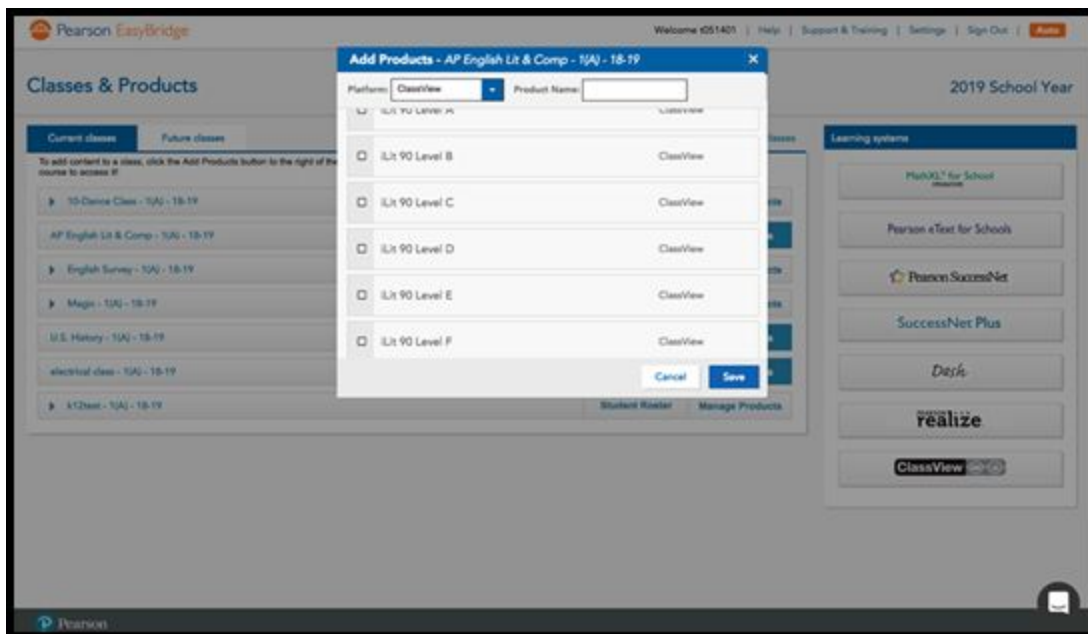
Pearson EasyBridge

Welcome t051401 | Help | Support & Training | Settings | Sign Out | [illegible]

Classes & Products

2019 School Year

Current classes | Future classes

To add content to a class, click the Add Products button to the right of the course to access it!

10-Dance Class - 1(A) - 18-19

AP English Lit & Comp - 1(A) - 18-19

English Survey - 1(A) - 18-19

Magic - 1(A) - 18-19

U.S. History - 1(A) - 18-19

electrical class - 1(A) - 18-19

k12test - 1(A) - 18-19

Student Roster | Manage Products

Learning systems

MathXL for School

Pearson eText for Schools

Pearson SuccessNet

SuccessNet Plus

Dash

realize

ClassView

Add Products - AP English Lit & Comp - 1(A) - 18-19

Platform: ClassView

Product Name:

iLit 90 Level A | ClassView

iLit 90 Level B | ClassView

iLit 90 Level C | ClassView

iLit 90 Level D | ClassView

iLit 90 Level E | ClassView

iLit 90 Level F | ClassView

Cancel

Save

Pearson